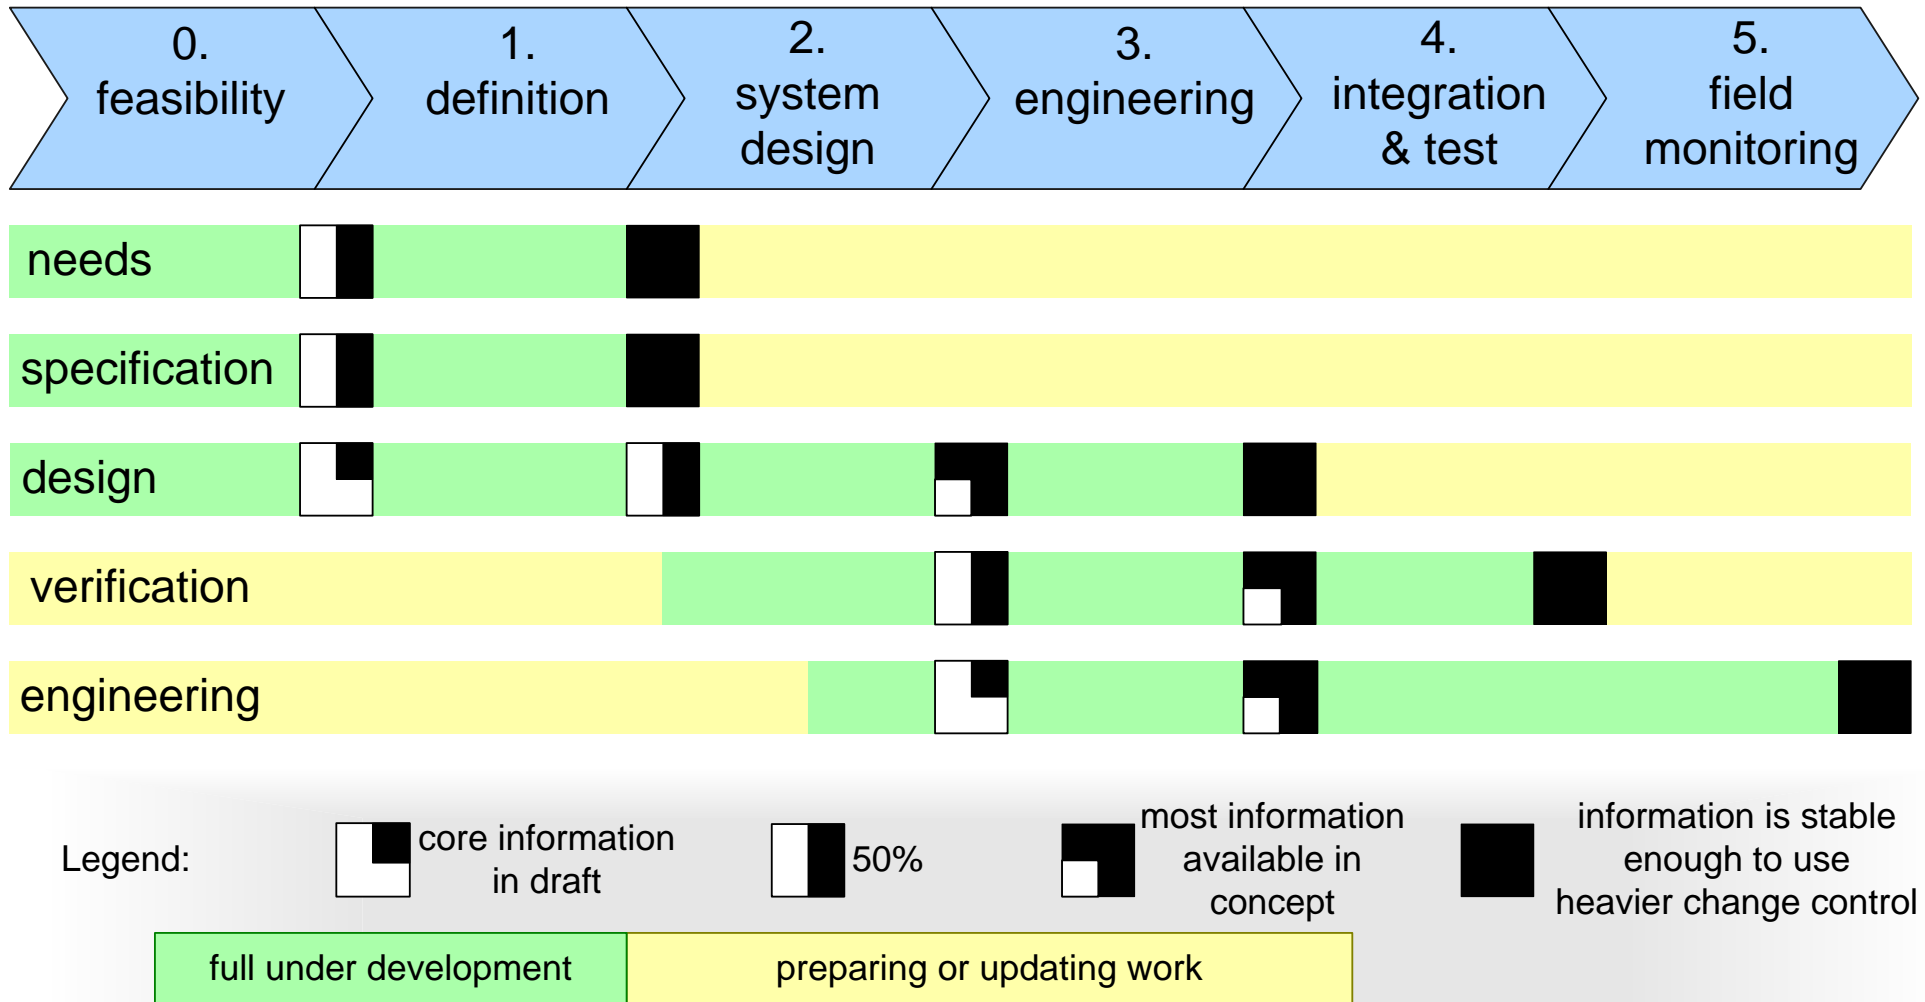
0. feasibility

1. definition

2. system design

3. engineering

4. integration & test

5. field monitoring

needs

specification

design

verification

engineering

Legend:

core information in draft

50%

most information available in concept

information is stable enough to use heavier change control

full under development

preparing or updating work